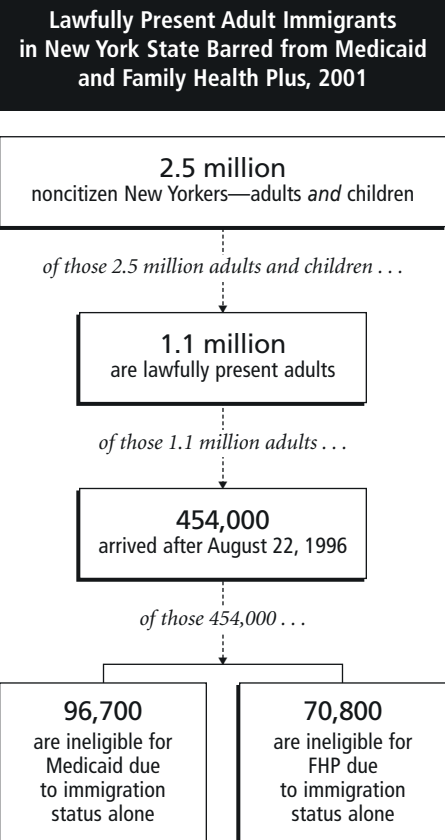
Lawfully Present Adult Immigrants in New York State Barred from Medicaid and Family Health Plus, 2001

2.5 million
noncitizen New Yorkers—adults and children

of those 2.5 million adults and children . . .

1.1 million
are lawfully present adults

of those 1.1 million adults . . .

454,000
arrived after August 22, 1996

of those 454,000 . . .

96,700
are ineligible for Medicaid due to immigration status alone

70,800
are ineligible for FHP due to immigration status alone